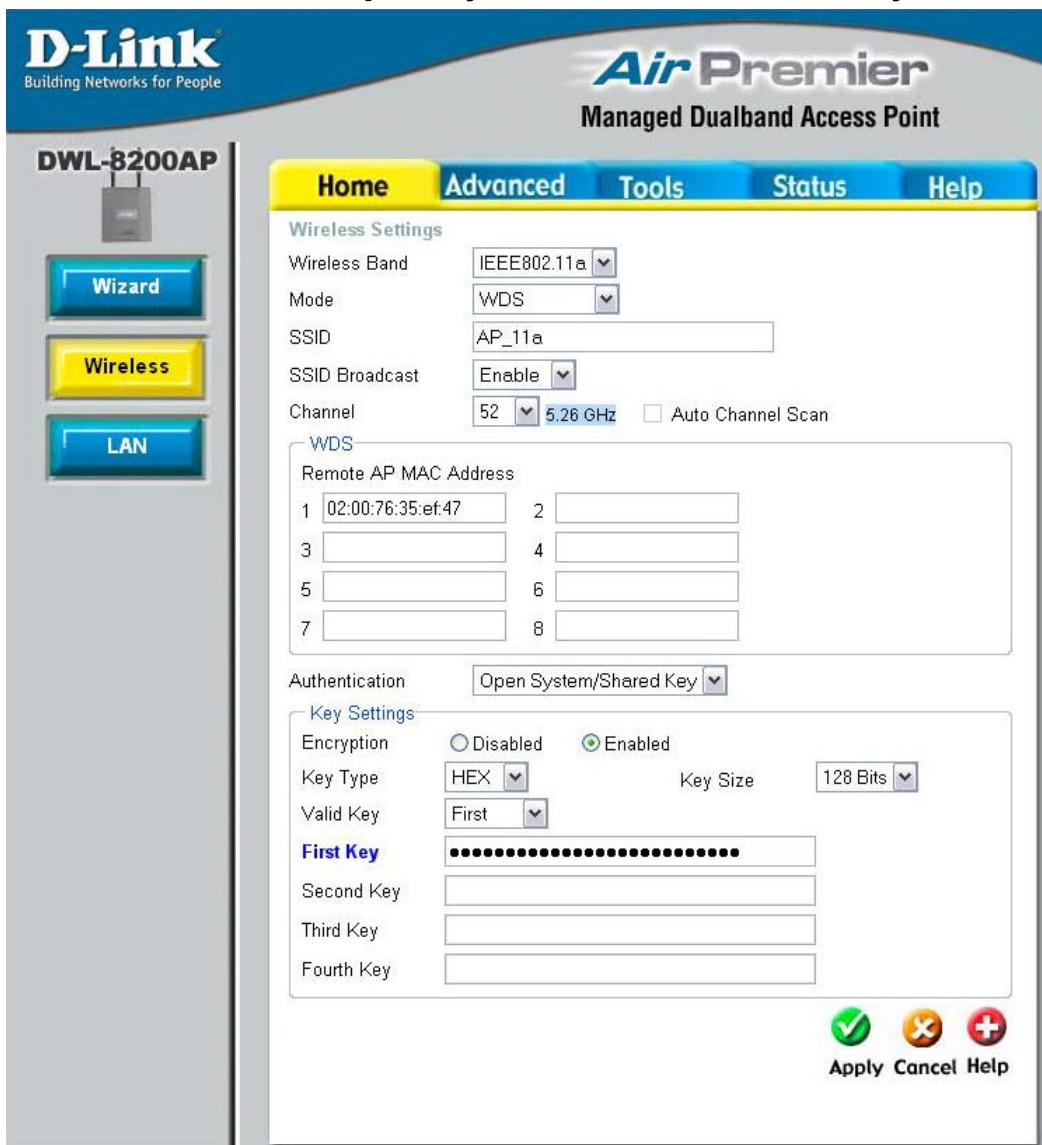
D-Link
Building Networks for People

Air Premier
Managed Dualband Access Point

DWL-8200AP

Home | Advanced | Tools | Status | Help

Wizard

Wireless

LAN

Wireless Settings

Wireless Band IEEE802.11a

Mode WDS

SSID AP_11a

SSID Broadcast Enable

Channel 52 5.26 GHz Auto Channel Scan

WDS

Remote AP MAC Address

1 02:00:76:35:ef:47 2

3 4

5 6

7 8

Authentication Open System/Shared Key

Key Settings

Encryption Disabled Enabled

Key Type HEX Key Size 128 Bits

Valid Key First

First Key ••••••••••••••••••••••••••

Second Key

Third Key

Fourth Key

Apply Cancel Help